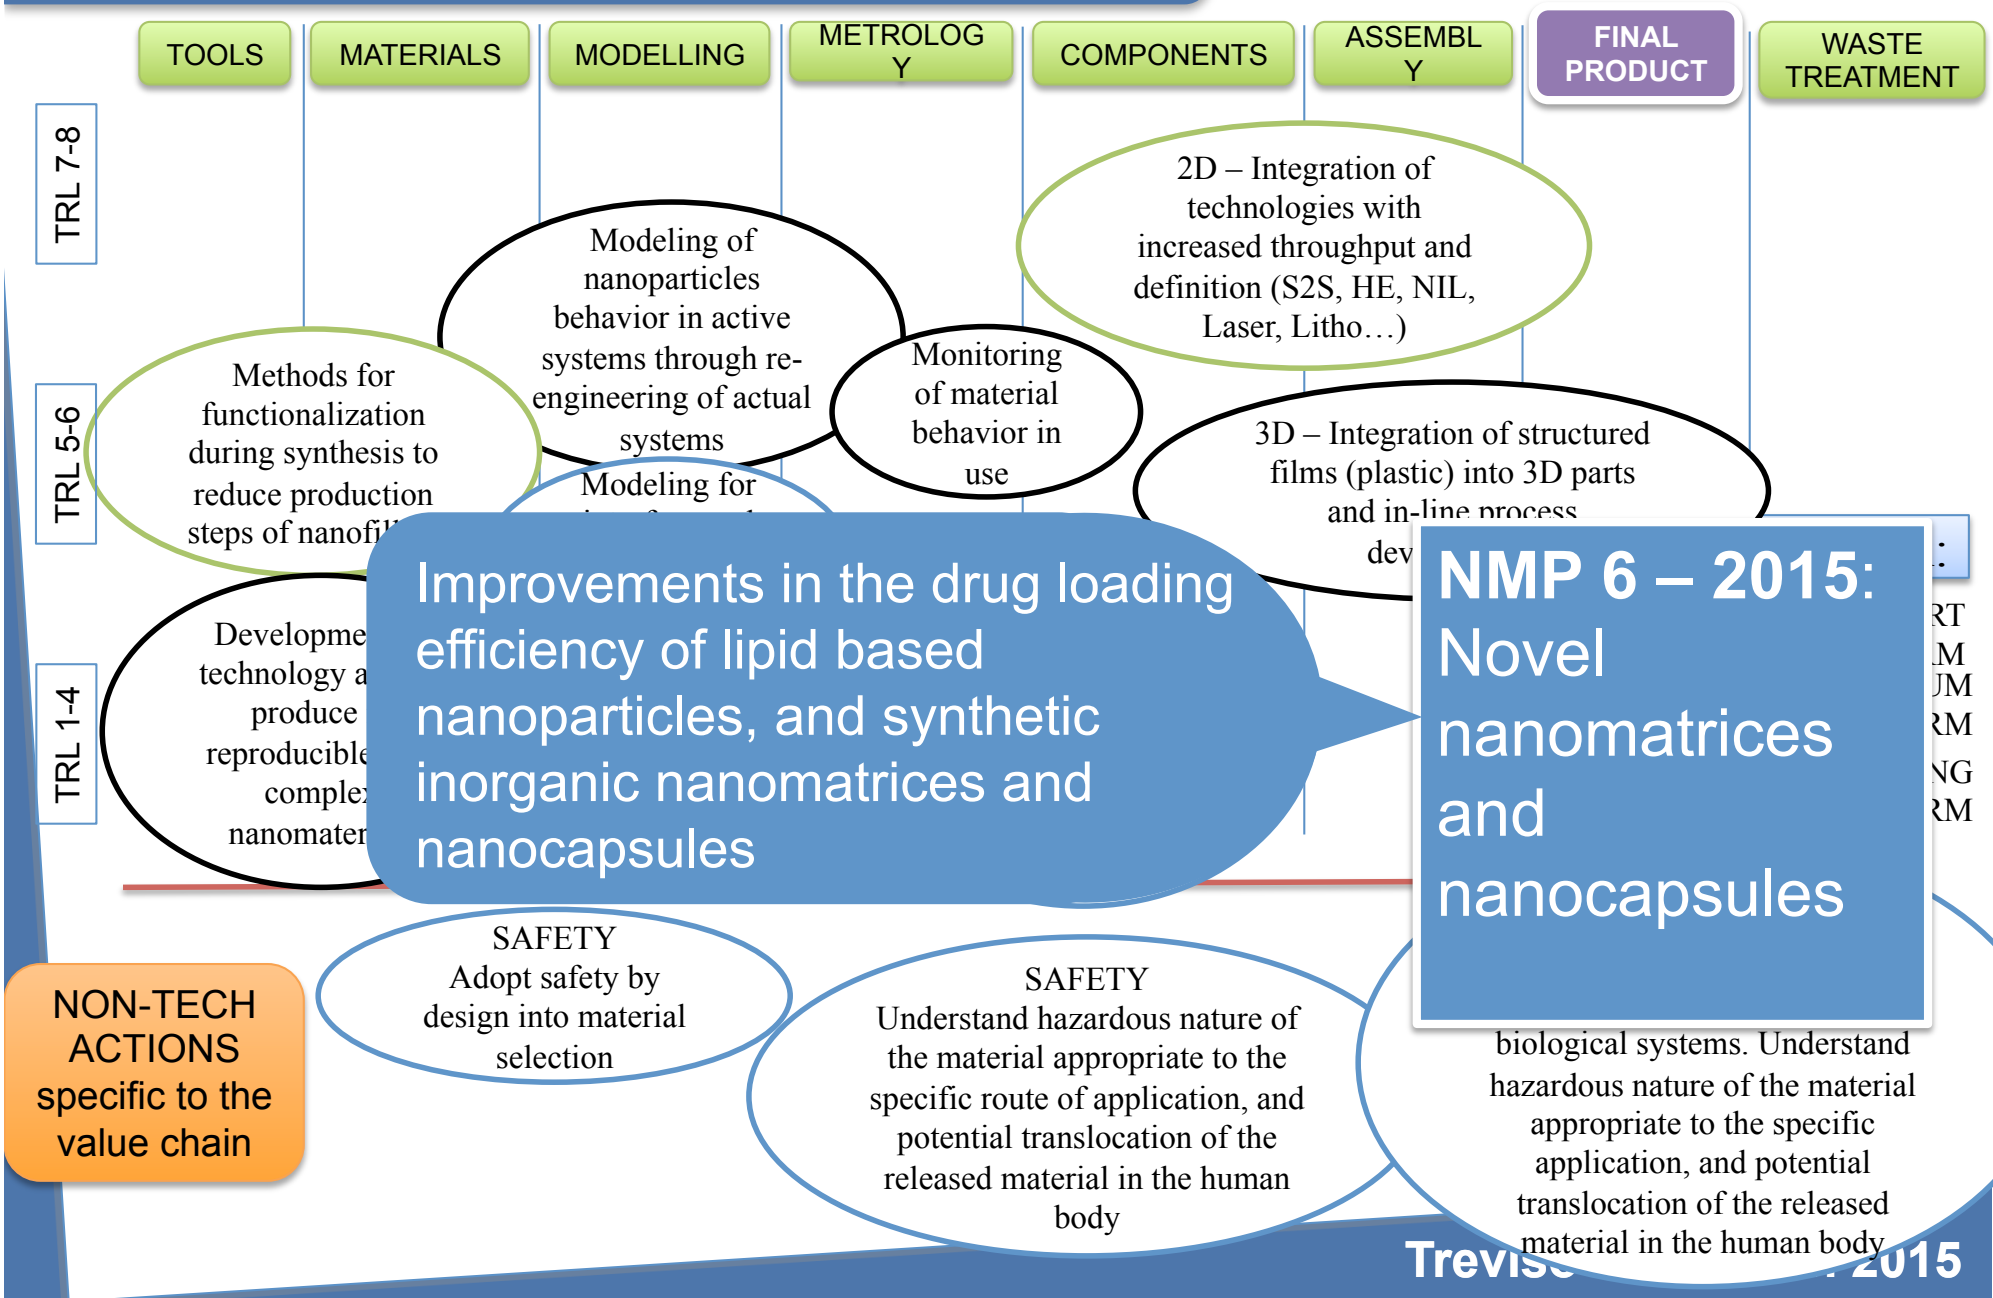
TOOLS

MATERIALS

MODELLING

METROLOG Y

COMPONENTS

ASSEMBL Y

FINAL PRODUCT

WASTE TREATMENT

TRL 7-8

TRL 5-6

TRL 1-4

2D – Integration of technologies with increased throughput and definition (S2S, HE, NIL, Laser, Litho…)

Modeling of nanoparticles behavior in active systems through re-engineering of actual systems

Monitoring of material behavior in use

Methods for functionalization during synthesis to reduce production steps of nanofil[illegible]

3D – Integration of structured films (plastic) into 3D parts and in-line process dev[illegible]

Modeling for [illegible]

Developme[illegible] technology a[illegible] produce reproducible complex nanomater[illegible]

Improvements in the drug loading efficiency of lipid based nanoparticles, and synthetic inorganic nanomatrices and nanocapsules

NMP 6 – 2015: Novel nanomatrices and nanocapsules

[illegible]:
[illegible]RT
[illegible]M
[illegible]JM
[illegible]RM
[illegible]NG
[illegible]RM

NON-TECH ACTIONS specific to the value chain

SAFETY
Adopt safety by design into material selection

SAFETY
Understand hazardous nature of the material appropriate to the specific route of application, and potential translocation of the released material in the human body

biological systems. Understand hazardous nature of the material appropriate to the specific application, and potential translocation of the released material in the human body

Trevis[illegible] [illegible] 2015